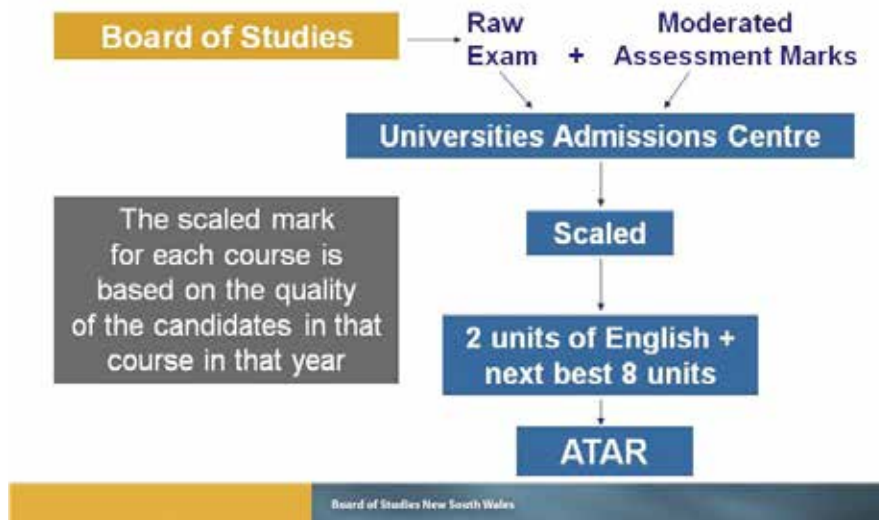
Board of Studies

Raw Exam + Moderated Assessment Marks

Universities Admissions Centre

The scaled mark for each course is based on the quality of the candidates in that course in that year

Scaled

2 units of English + next best 8 units

ATAR

Board of Studies New South Wales